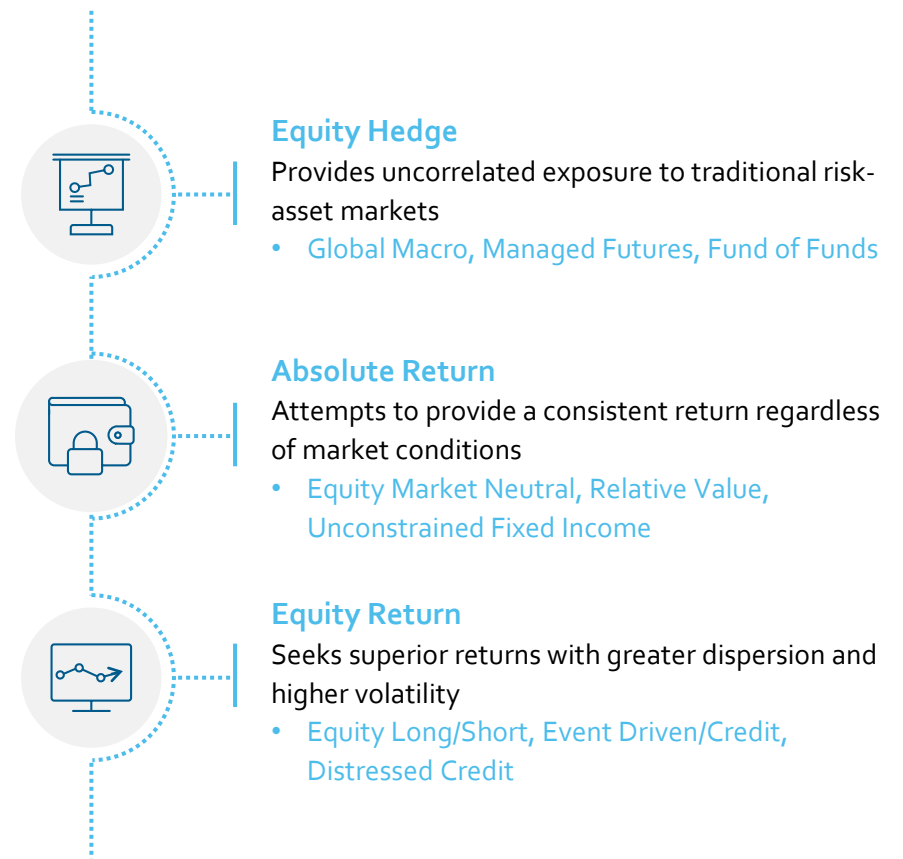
Equity Hedge
Provides uncorrelated exposure to traditional risk-asset markets
• Global Macro, Managed Futures, Fund of Funds

Absolute Return
Attempts to provide a consistent return regardless of market conditions
• Equity Market Neutral, Relative Value, Unconstrained Fixed Income

Equity Return
Seeks superior returns with greater dispersion and higher volatility
• Equity Long/Short, Event Driven/Credit, Distressed Credit